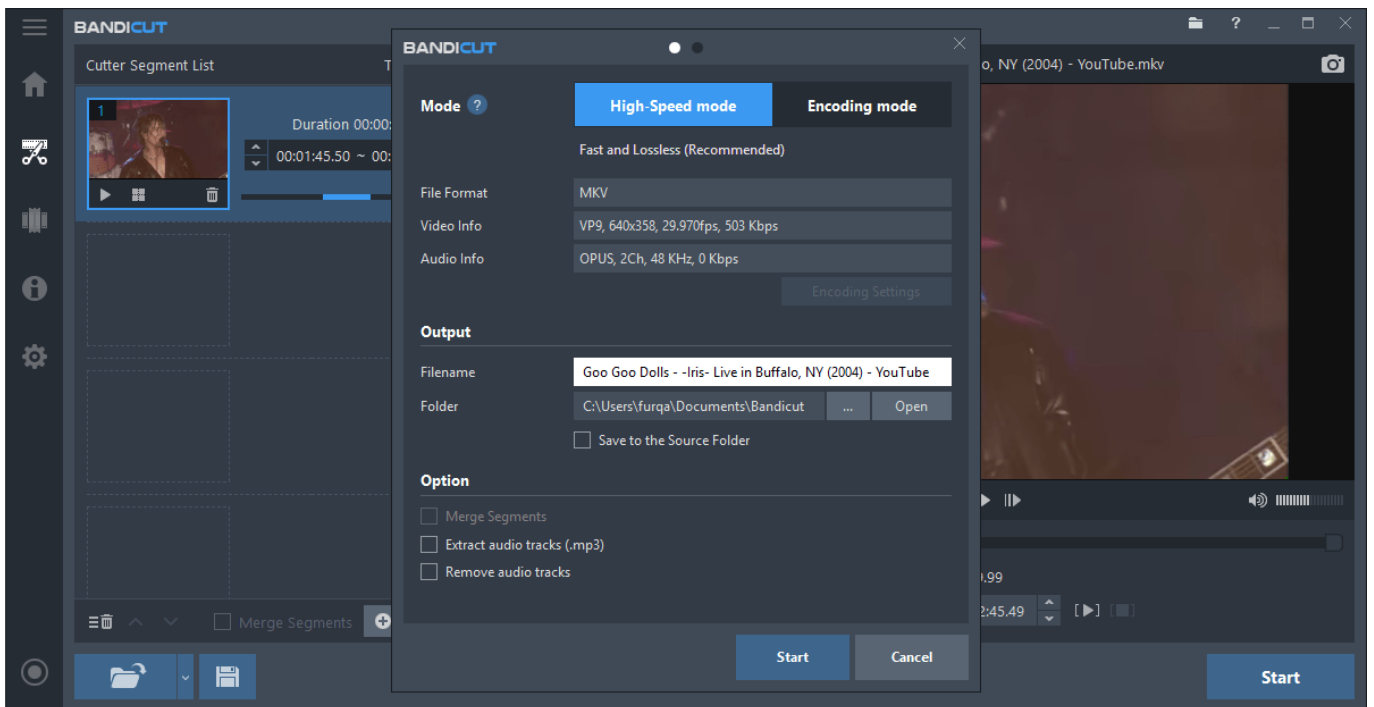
BANDICUT

Cutter Segment List

T

1

Duration 00:00:

00:01:45.50 ~ 00:

Merge Segments

BANDICUT

Mode ?

High-Speed mode

Encoding mode

Fast and Lossless (Recommended)

File Format MKV

Video Info VP9, 640x358, 29.970fps, 503 Kbps

Audio Info OPUS, 2Ch, 48 KHz, 0 Kbps

Encoding Settings

Output

Filename Goo Goo Dolls - -Iris- Live in Buffalo, NY (2004) - YouTube

Folder C:\Users\furqa\Documents\Bandicut ... Open

Save to the Source Folder

Option

Merge Segments

Extract audio tracks (.mp3)

Remove audio tracks

Start

Cancel

lo, NY (2004) - YouTube.mkv

.99

2:45.49

Start